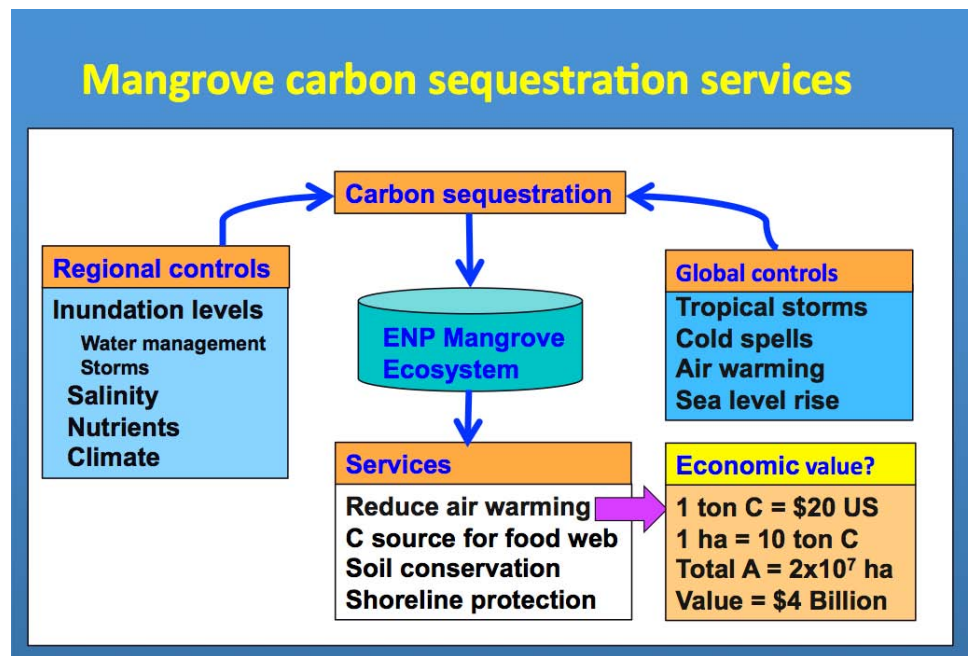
Mangrove carbon sequestration services

Carbon sequestration

Regional controls
Inundation levels
Water management
Storms
Salinity
Nutrients
Climate

ENP Mangrove Ecosystem

Global controls
Tropical storms
Cold spells
Air warming
Sea level rise

Services
Reduce air warming
C source for food web
Soil conservation
Shoreline protection

Economic value?
1 ton C = \$20 US
1 ha = 10 ton C
Total A = $2x10^7$ ha
Value = \$4 Billion